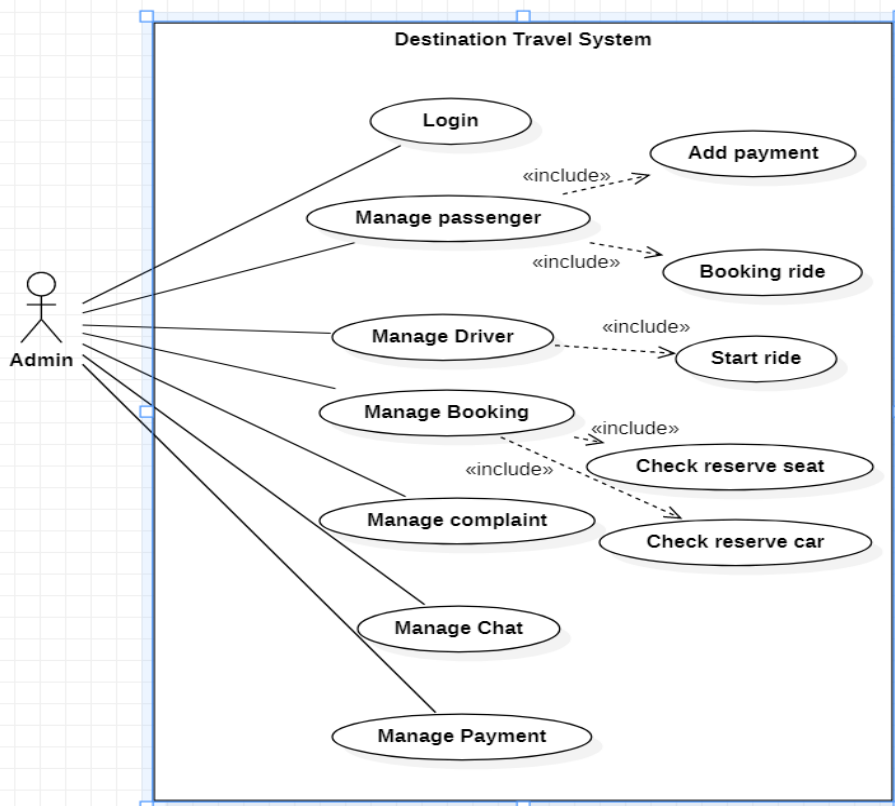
Destination Travel System

Login

Add payment

«include»

Manage passenger

«include»

Booking ride

Admin

«include»

Manage Driver

Start ride

Manage Booking

«include»

«include»

Check reserve seat

Manage complaint

Check reserve car

Manage Chat

Manage Payment